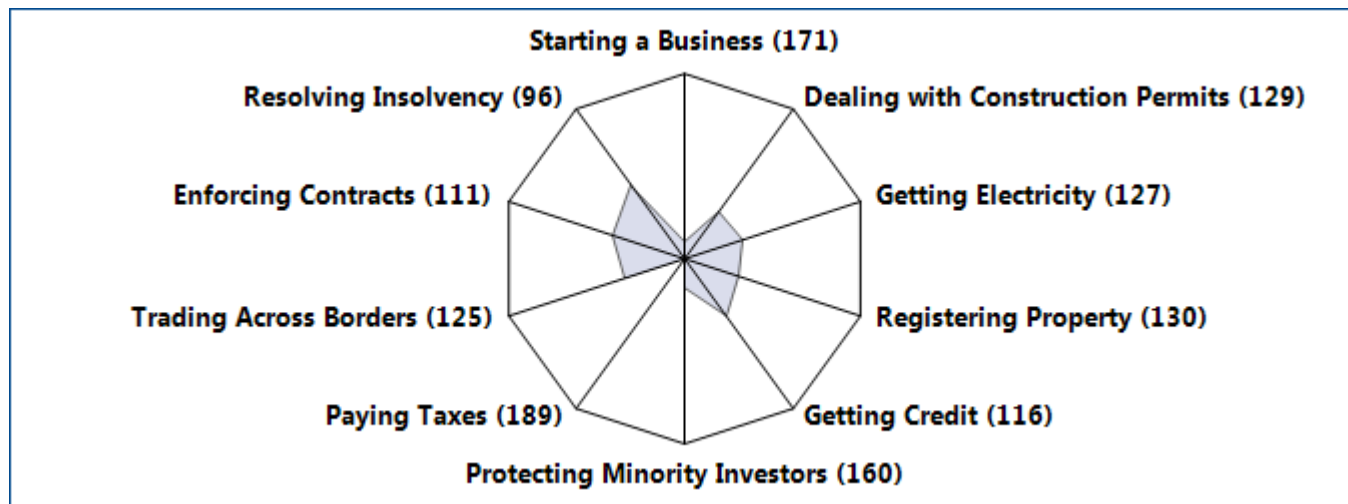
Starting a Business (171)
Resolving Insolvency (96)
Dealing with Construction Permits (129)
Enforcing Contracts (111)
Getting Electricity (127)
Trading Across Borders (125)
Registering Property (130)
Paying Taxes (189)
Getting Credit (116)
Protecting Minority Investors (160)